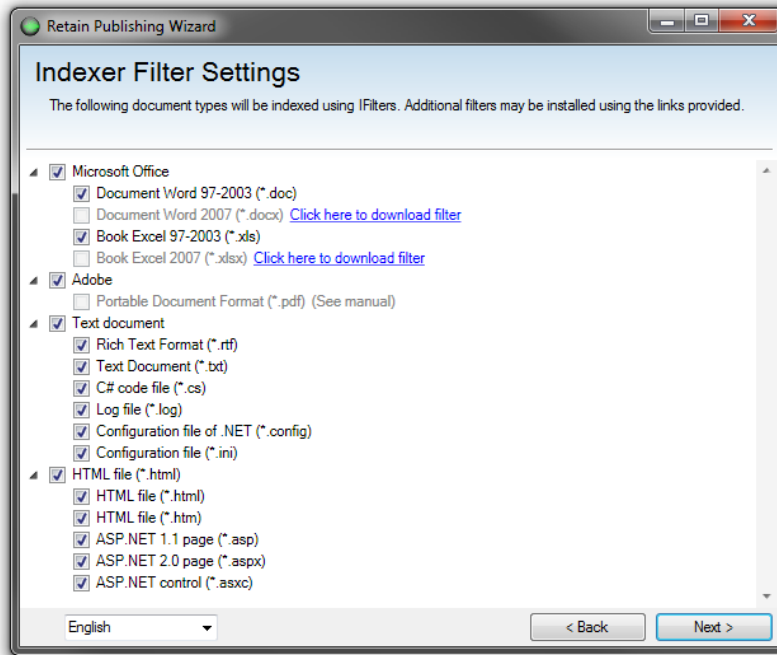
Retain Publishing Wizard

Indexer Filter Settings

The following document types will be indexed using IFilters. Additional filters may be installed using the links provided.

Microsoft Office
Document Word 97-2003 (*.doc)
Document Word 2007 (*.docx) Click here to download filter
Book Excel 97-2003 (*.xls)
Book Excel 2007 (*.xlsx) Click here to download filter
Adobe
Portable Document Format (*.pdf) (See manual)
Text document
Rich Text Format (*.rtf)
Text Document (*.txt)
C# code file (*.cs)
Log file (*.log)
Configuration file of .NET (*.config)
Configuration file (*.ini)
HTML file (*.html)
HTML file (*.html)
HTML file (*.htm)
ASP.NET 1.1 page (*.asp)
ASP.NET 2.0 page (*.aspx)
ASP.NET control (*.asxc)

English

< Back
Next >